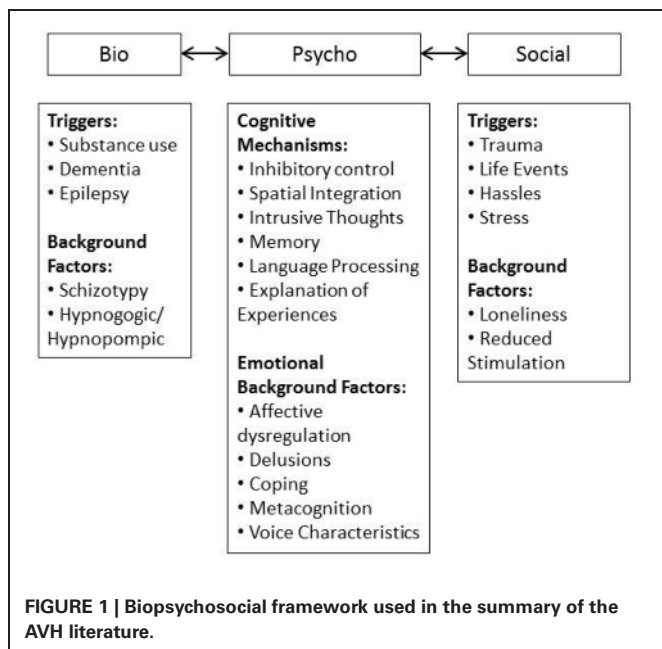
Bio

Psycho

Social

Triggers:
• Substance use
• Dementia
• Epilepsy

Background Factors:
• Schizotypy
• Hypnogogic/ Hypnopompic

Cognitive Mechanisms:
• Inhibitory control
• Spatial Integration
• Intrusive Thoughts
• Memory
• Language Processing
• Explanation of Experiences

Emotional Background Factors:
• Affective dysregulation
• Delusions
• Coping
• Metacognition
• Voice Characteristics

Triggers:
• Trauma
• Life Events
• Hassles
• Stress

Background Factors:
• Loneliness
• Reduced Stimulation

FIGURE 1 | Biopsychosocial framework used in the summary of the AVH literature.